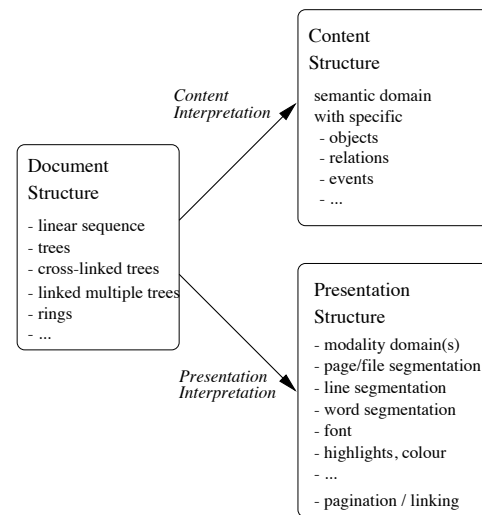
Content Structure

semantic domain with specific
- objects
- relations
- events
- ...

Content Interpretation

Document Structure

- linear sequence
- trees
- cross-linked trees
- linked multiple trees
- rings
- ...

Presentation Interpretation

Presentation Structure

- modality domain(s)
- page/file segmentation
- line segmentation
- word segmentation
- font
- highlights, colour
- ...
- pagination / linking